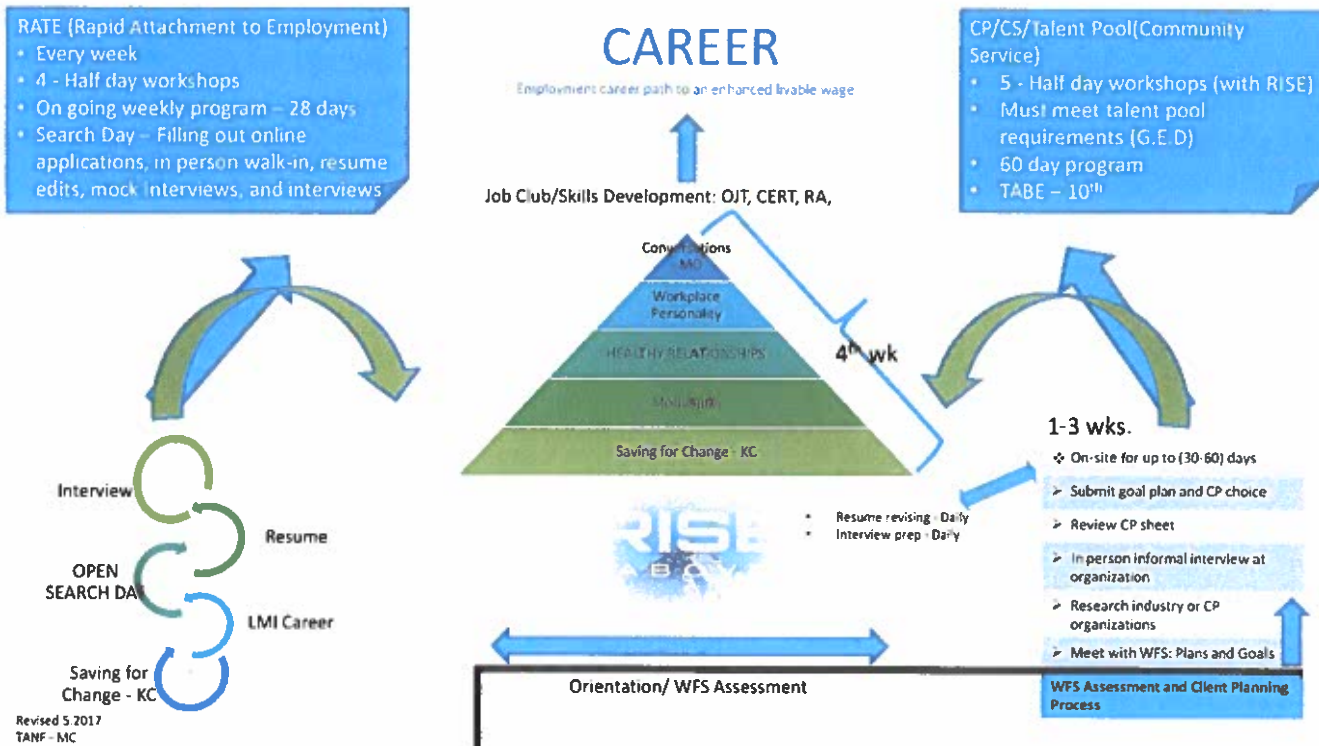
RATE (Rapid Attachment to Employment)
- Every week
- 4 - Half day workshops
- On going weekly program – 28 days
- Search Day – Filling out online applications, in person walk-in, resume edits, mock interviews, and interviews

CAREER

Employment career path to an enhanced livable wage

CP/CS/Talent Pool(Community Service)
- 5 - Half day workshops (with RISE)
- Must meet talent pool requirements (G.E.D)
- 60 day program
- TABE – 10th

Job Club/Skills Development: OJT, CERT, RA,

Conv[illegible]ations MO

Workplace Personality

HEALTHY RELATIONSHIPS

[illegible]

Saving for Change - KC

4th wk

1-3 wks.

Interview

Resume

OPEN SEARCH DA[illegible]

LMI Career

Saving for Change - KC

RISE

- Resume revising - Daily
- Interview prep - Daily

- On-site for up to (30-60) days
- Submit goal plan and CP choice
- Review CP sheet
- In person informal interview at organization
- Research industry or CP organizations
- Meet with WFS: Plans and Goals

Orientation/ WFS Assessment

WFS Assessment and Client Planning Process

Revised 5.2017
TANF - MC